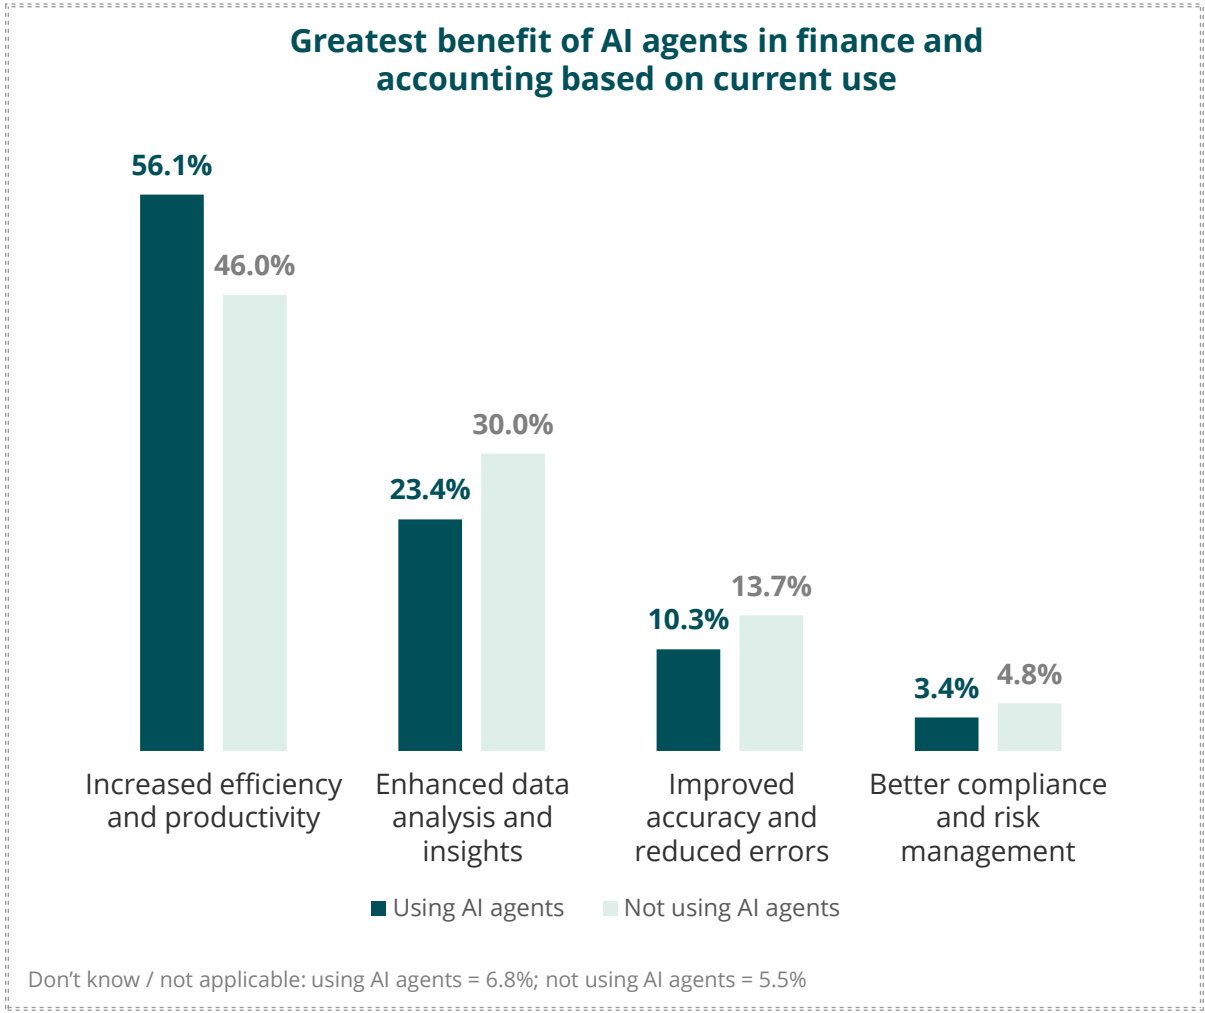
Greatest benefit of AI agents in finance and accounting based on current use

56.1%
46.0%
23.4%
30.0%
10.3%
13.7%
3.4%
4.8%

Increased efficiency and productivity
Enhanced data analysis and insights
Improved accuracy and reduced errors
Better compliance and risk management

Using AI agents
Not using AI agents

Don’t know / not applicable: using AI agents = 6.8%; not using AI agents = 5.5%